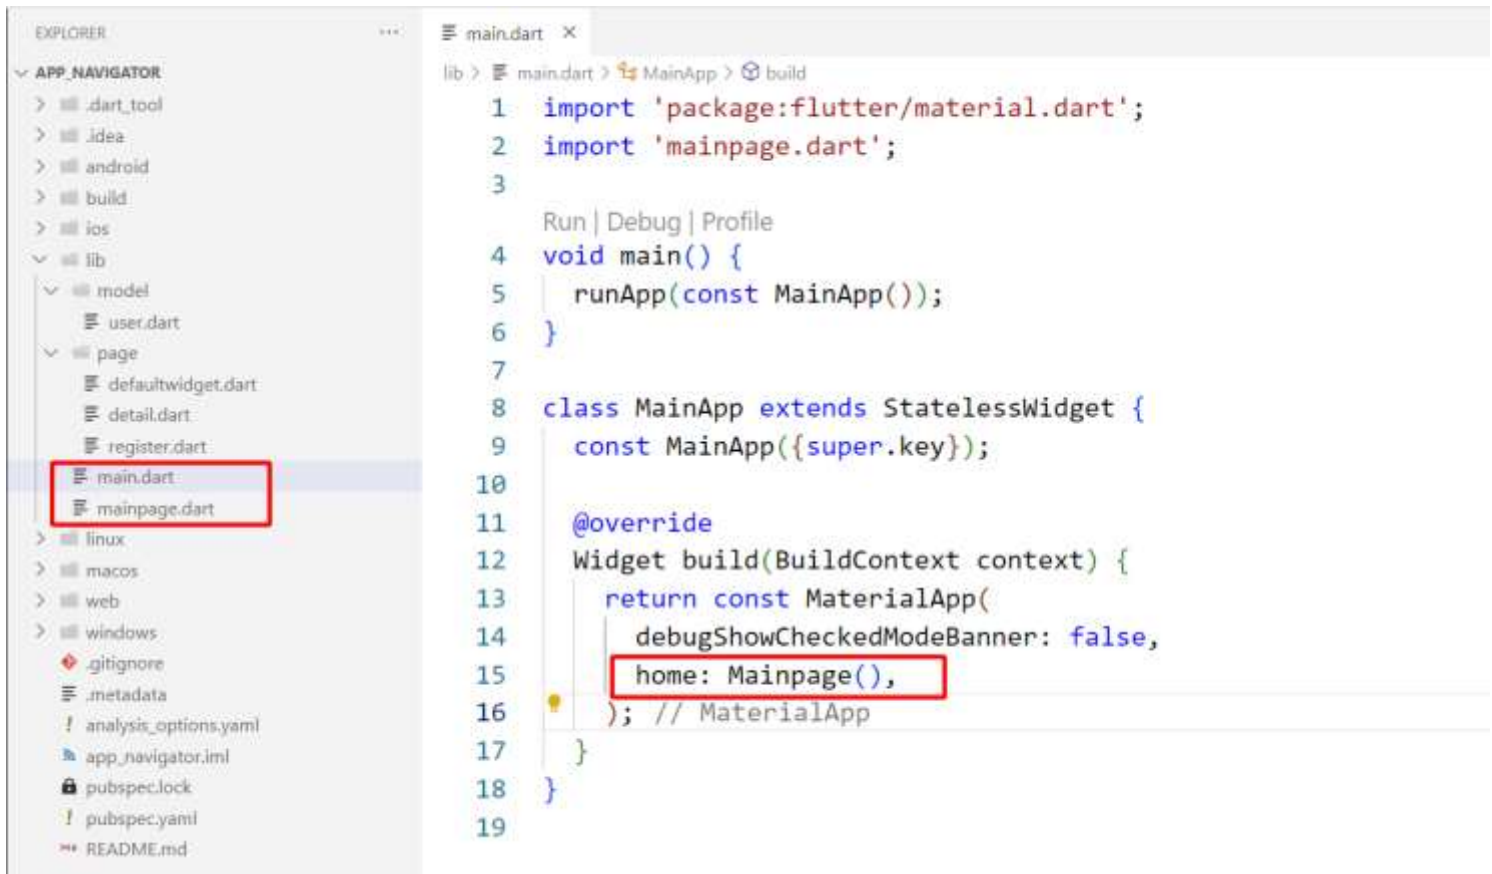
EXPLORER ···

APP_NAVIGATOR
.dart_tool
.idea
android
build
ios
lib
model
user.dart
page
defaultwidget.dart
detail.dart
register.dart
main.dart
mainpage.dart
linux
macos
web
windows
.gitignore
.metadata
analysis_options.yaml
app_navigator.iml
pubspec.lock
pubspec.yaml
README.md

main.dart ×

lib > main.dart > MainApp > build

1 import 'package:flutter/material.dart';
2 import 'mainpage.dart';
3
Run | Debug | Profile
4 void main() {
5 runApp(const MainApp());
6 }
7
8 class MainApp extends StatelessWidget {
9 const MainApp({super.key});
10
11 @override
12 Widget build(BuildContext context) {
13 return const MaterialApp(
14 debugShowCheckedModeBanner: false,
15 home: Mainpage(),
16 ); // MaterialApp
17 }
18 }
19